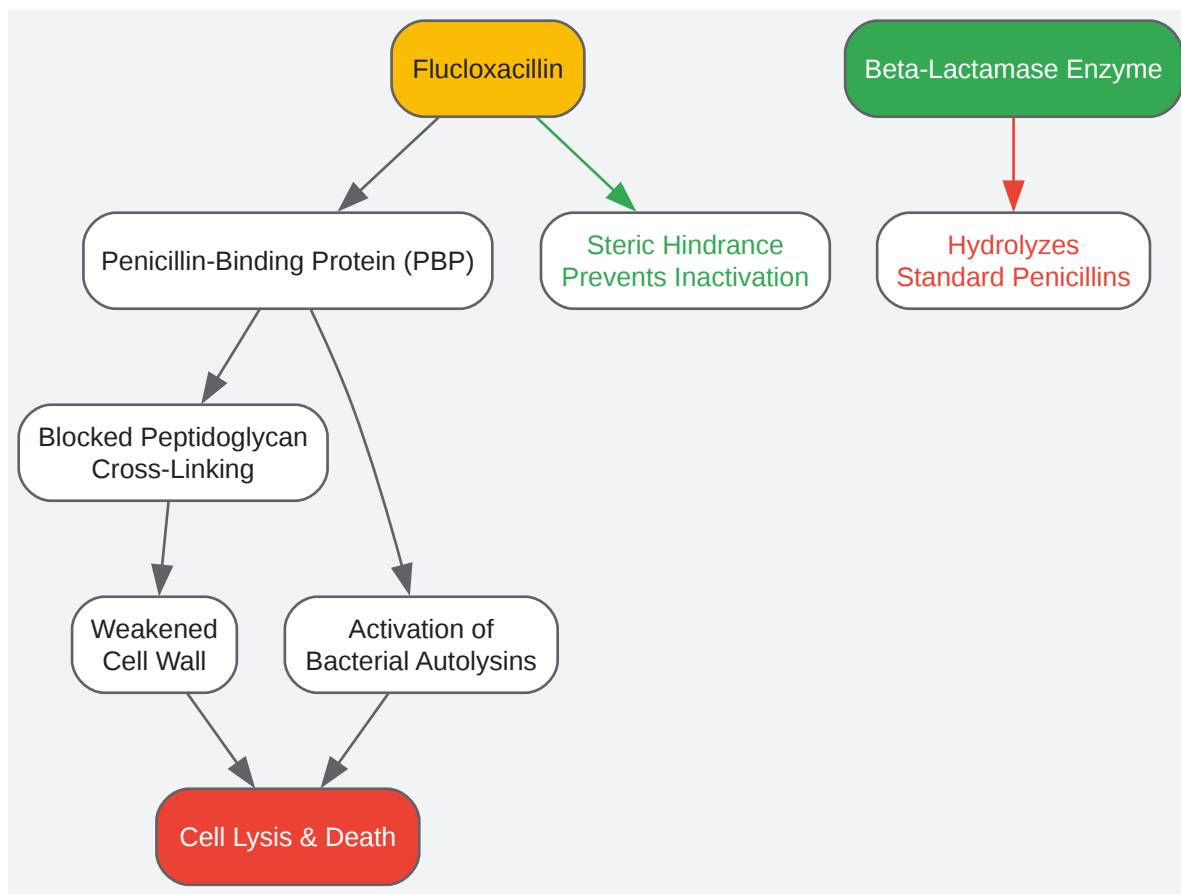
Flucloxacillin

Beta-Lactamase Enzyme

Penicillin-Binding Protein (PBP)

Steric Hindrance Prevents Inactivation

Hydrolyzes Standard Penicillins

Blocked Peptidoglycan Cross-Linking

Weakened Cell Wall

Activation of Bacterial Autolysins

Cell Lysis & Death